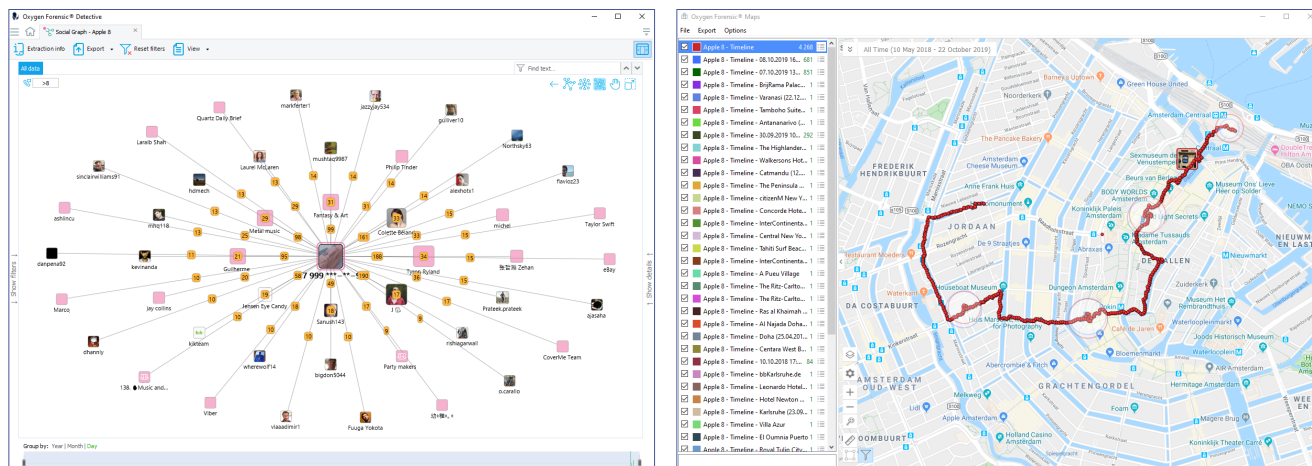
Oxygen Forensic® Detective

Social Graph - Apple 8

Extraction info | Export | Reset filters | View

All data

Find text...

>8

markferter1
jazzyjay534
Quartz Daily Brief
gulliver10
Laraib Shah
mushtaq9987
Northsky63
Laurel McLaren
Philip Tinder
sinclairwilliams91
homech
alexhotx1
flaviop23
31
Fantasy & Art
ashlincu
29
Metal music
Colette Belano
Taylor Swift
mhq118
michel
21
34
danpena92
kevinanda
Guilherme
7 999 ***-**-**
Tyene Ryland
eBay
Zehan
Marco
Jay collins
Jensen Eye Candy
Prateek.prateek
ajasaha
Sanush143
J
kiketeam
rishiagarwall
dhanniy
CoverMe Team
wherewolf14
bigdon5044
Party makers
138. Music and...
o.caralio
Viber
vlaaadimir1
Fuuga Yokota

Show filters
Show details

Group by: Year | Month | Day

Oxygen Forensic® Maps

File Export Options

Apple 8 - Timeline 4 268
Apple 8 - Timeline - 08.10.2019 16... 681
Apple 8 - Timeline - 07.10.2019 13... 851
Apple 8 - Timeline - BrijRama Palac...
Apple 8 - Timeline - Varanasi (22.12....
Apple 8 - Timeline - Tamboho Suite...
Apple 8 - Timeline - Antananarivo (...
Apple 8 - Timeline - 30.09.2019 10... 292
Apple 8 - Timeline - The Highlander...
Apple 8 - Timeline - Walkersons Hot...
Apple 8 - Timeline - Catmandu (12....
Apple 8 - Timeline - The Peninsula ...
Apple 8 - Timeline - citizenM New Y...
Apple 8 - Timeline - Concorde Hote...
Apple 8 - Timeline - InterContinenta...
Apple 8 - Timeline - Central New Yo...
Apple 8 - Timeline - Tahiti Surf Beac...
Apple 8 - Timeline - InterContinenta...
Apple 8 - Timeline - A Pueu Village
Apple 8 - Timeline - The Ritz-Carlto...
Apple 8 - Timeline - The Ritz-Carlto...
Apple 8 - Timeline - Ras al Khaimah ...
Apple 8 - Timeline - Al Najada Doha...
Apple 8 - Timeline - Doha (25.04.201...
Apple 8 - Timeline - Centara West B...
Apple 8 - Timeline - 10.10.2018 17... 84
Apple 8 - Timeline - bbKarlsruhe.de
Apple 8 - Timeline - Leonardo Hotel...
Apple 8 - Timeline - Hotel Newton ...
Apple 8 - Timeline - Karlsruhe (23.09....
Apple 8 - Timeline - Villa Azur
Apple 8 - Timeline - El Oumnia Puerto
Apple 8 - Timeline - Royal Tulip Cit...

All Time (10 May 2018 - 22 October 2019)

Green House United
Amsterdam Centraal
The Pancake Bakery
FREDERIK HENDRIKBUURT
Amsterdam Cheese Museum
Anne Frank Huis
Sexmuseum de Venustempel
BODY WORLDS Amsterdam
Museum Ons' Lieve Heer op Solder
Koninklijk Paleis Amsterdam
Light Secrets
JORDAAN
De 9 Straatjes
Madame Tussauds Amsterdam
Restaurant Moeders
Houseboat Museum
DE WALLEN
Waterkant
Dungeon Amsterdam
DA COSTABUURT
Foam for Photography
Café de Jaren
Bloemenmarkt
AMSTERDAM OUD-WEST
GRACHTENGORDEL
Hermitage Amsterdam
Holland Casino Amsterdam
Koninklijk Theater Carré
OOMBURT
DoubleTree by Hilton Am
NIEUWM